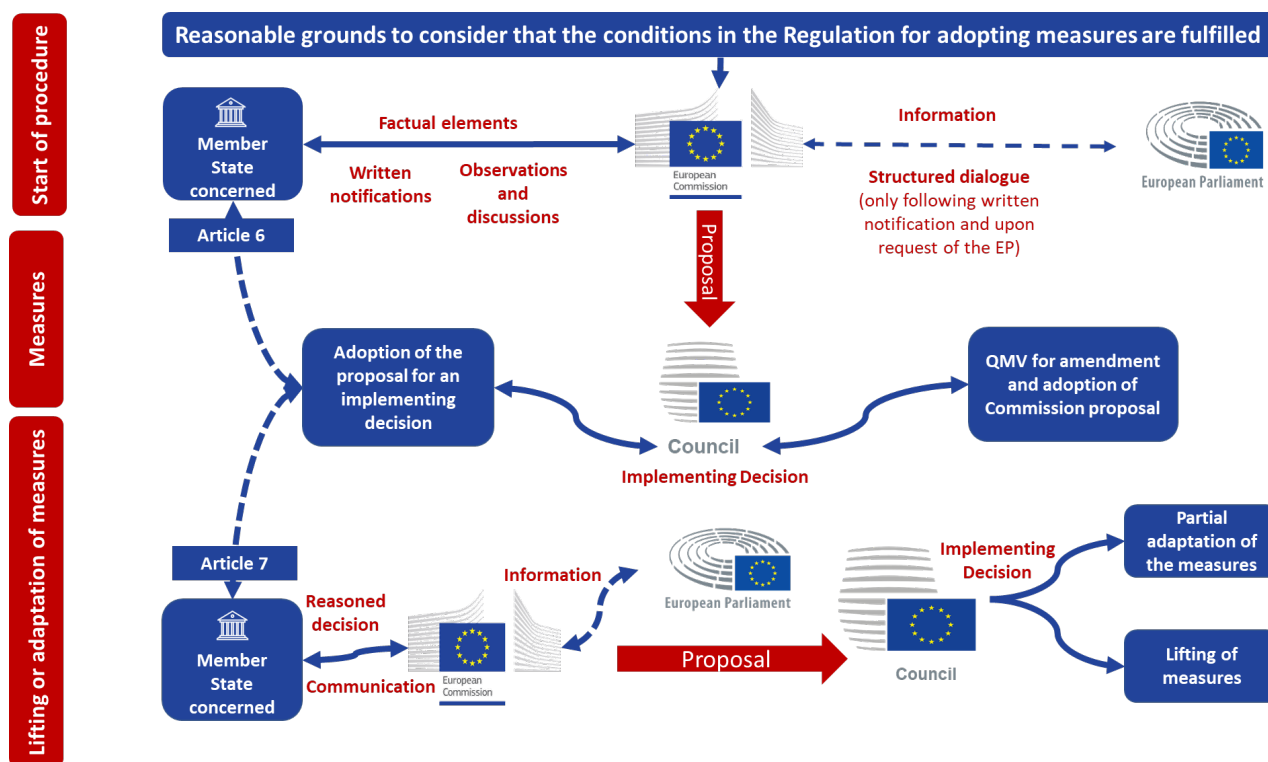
Start of procedure

Reasonable grounds to consider that the conditions in the Regulation for adopting measures are fulfilled

Member State concerned

Factual elements

Written notifications

Observations and discussions

European Commission

Information

Structured dialogue (only following written notification and upon request of the EP)

European Parliament

Article 6

Proposal

Measures

Adoption of the proposal for an implementing decision

Council

Implementing Decision

QMV for amendment and adoption of Commission proposal

Lifting or adaptation of measures

Article 7

Member State concerned

Reasoned decision

Communication

European Commission

Information

European Parliament

Proposal

Implementing Decision

Council

Partial adaptation of the measures

Lifting of measures